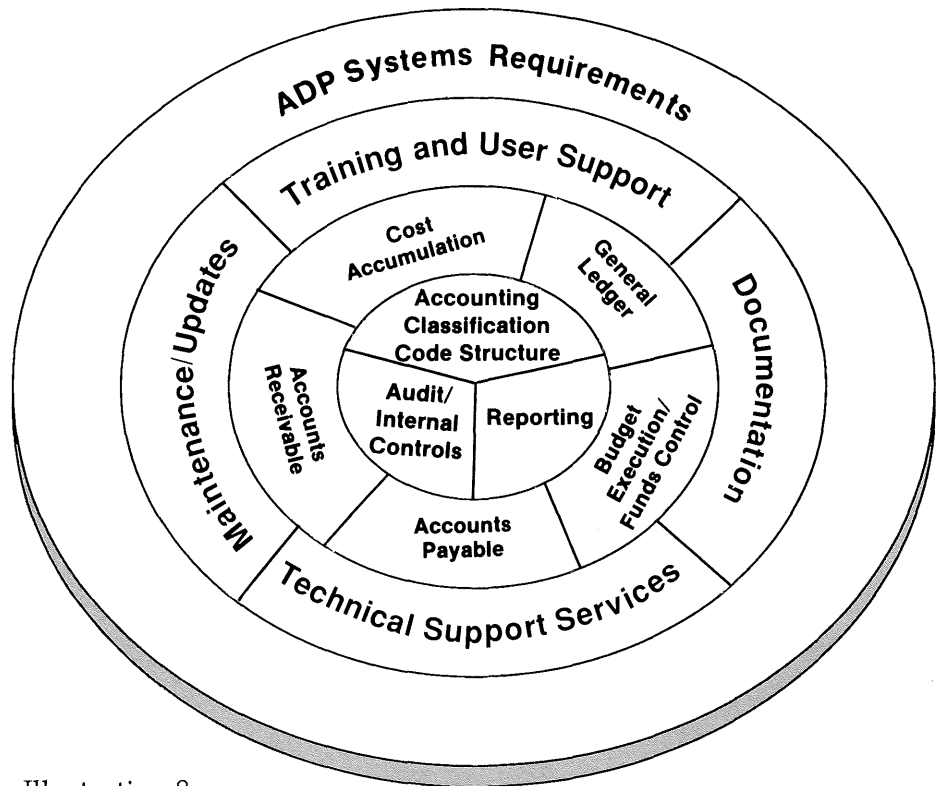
ADP Systems Requirements

Training and User Support

Maintenance/Updates

Documentation

Technical Support Services

Cost Accumulation

General Ledger

Accounts Receivable

Budget Execution/ Funds Control

Accounts Payable

Accounting Classification Code Structure

Audit/ Internal Controls

Reporting

Illustration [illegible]